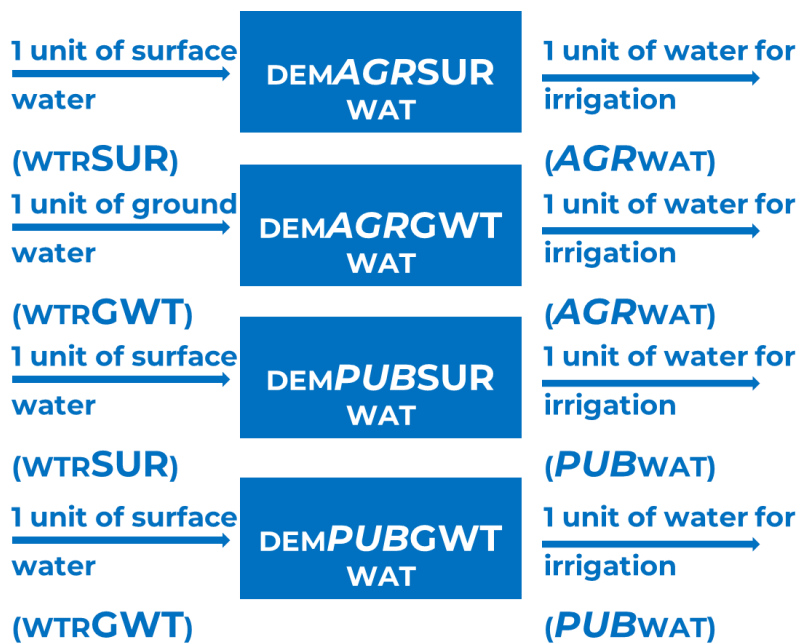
1 unit of surface water

(WTRSUR)

DEMAGRSUR WAT

1 unit of water for irrigation

(AGRWAT)

1 unit of ground water

(WTRGWT)

DEMAGRGWT WAT

1 unit of water for irrigation

(AGRWAT)

1 unit of surface water

(WTRSUR)

DEMPUBSUR WAT

1 unit of water for irrigation

(PUBWAT)

1 unit of surface water

(WTRGWT)

DEMPUBGWT WAT

1 unit of water for irrigation

(PUBWAT)